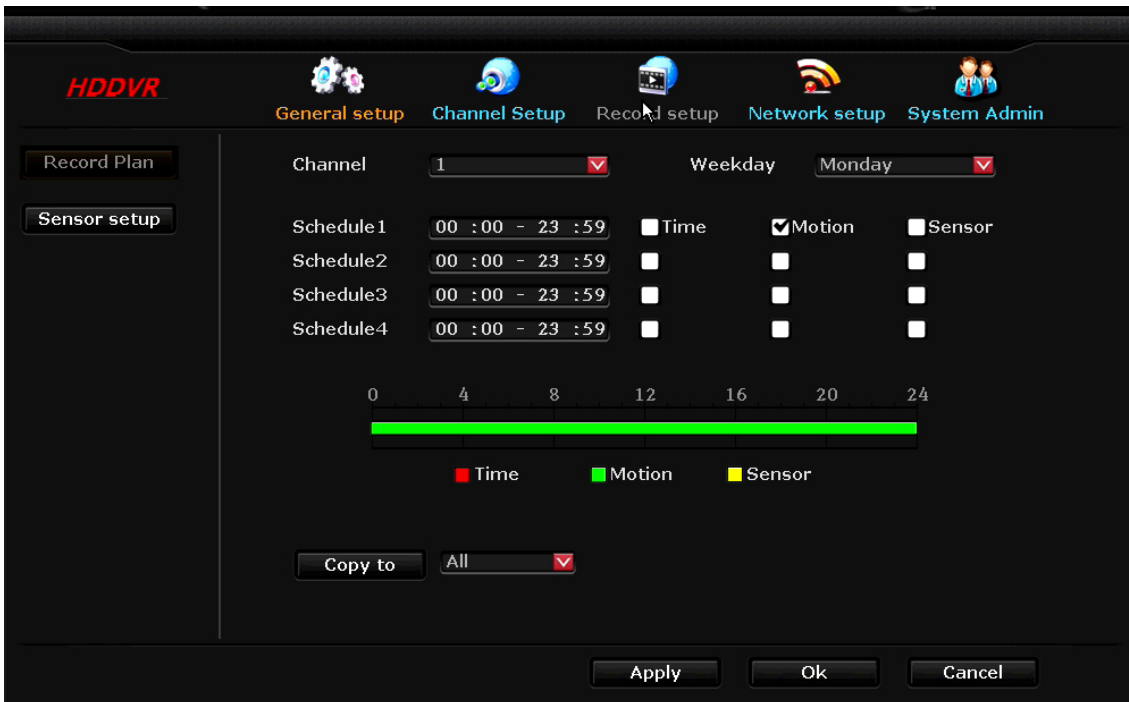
HDDVR

General setup Channel Setup Record setup Network setup System Admin

Record Plan

Sensor setup

Channel 1

Weekday Monday

Schedule1 00 :00 - 23 :59 Time Motion Sensor

Schedule2 00 :00 - 23 :59

Schedule3 00 :00 - 23 :59

Schedule4 00 :00 - 23 :59

0 4 8 12 16 20 24

Time Motion Sensor

Copy to All

Apply Ok Cancel